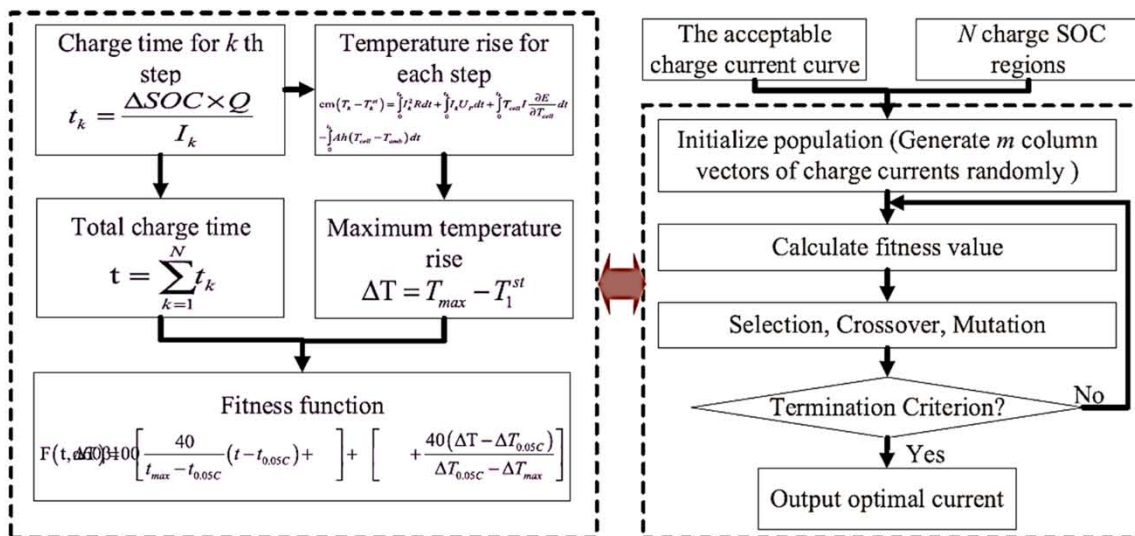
Charge time for $k$ th step

$t_k = \frac{\Delta SOC \times Q}{I_k}$

Temperature rise for each step

$cm(T_k - T_k^{st}) = \int_0^{t_k} I_k^2 R dt + \int_0^{t_k} I_k U_p dt + \int_0^{t_k} T_{cell} I \frac{\partial E}{\partial T_{cell}} dt - \int_0^{t_k} Ah(T_{cell} - T_{amb}) dt$

Total charge time

$t = \sum_{k=1}^{N} t_k$

Maximum temperature rise

$\Delta T = T_{max} - T_1^{st}$

Fitness function

$F(t, \Delta T) = 100\left[\frac{40}{t_{max} - t_{0.05C}}(t - t_{0.05C}) + \right] + \left[ + \frac{40(\Delta T - \Delta T_{0.05C})}{\Delta T_{0.05C} - \Delta T_{max}}\right]$

The acceptable charge current curve

$N$ charge SOC regions

Initialize population (Generate $m$ column vectors of charge currents randomly )

Calculate fitness value

Selection, Crossover, Mutation

Termination Criterion?

No

Yes

Output optimal current